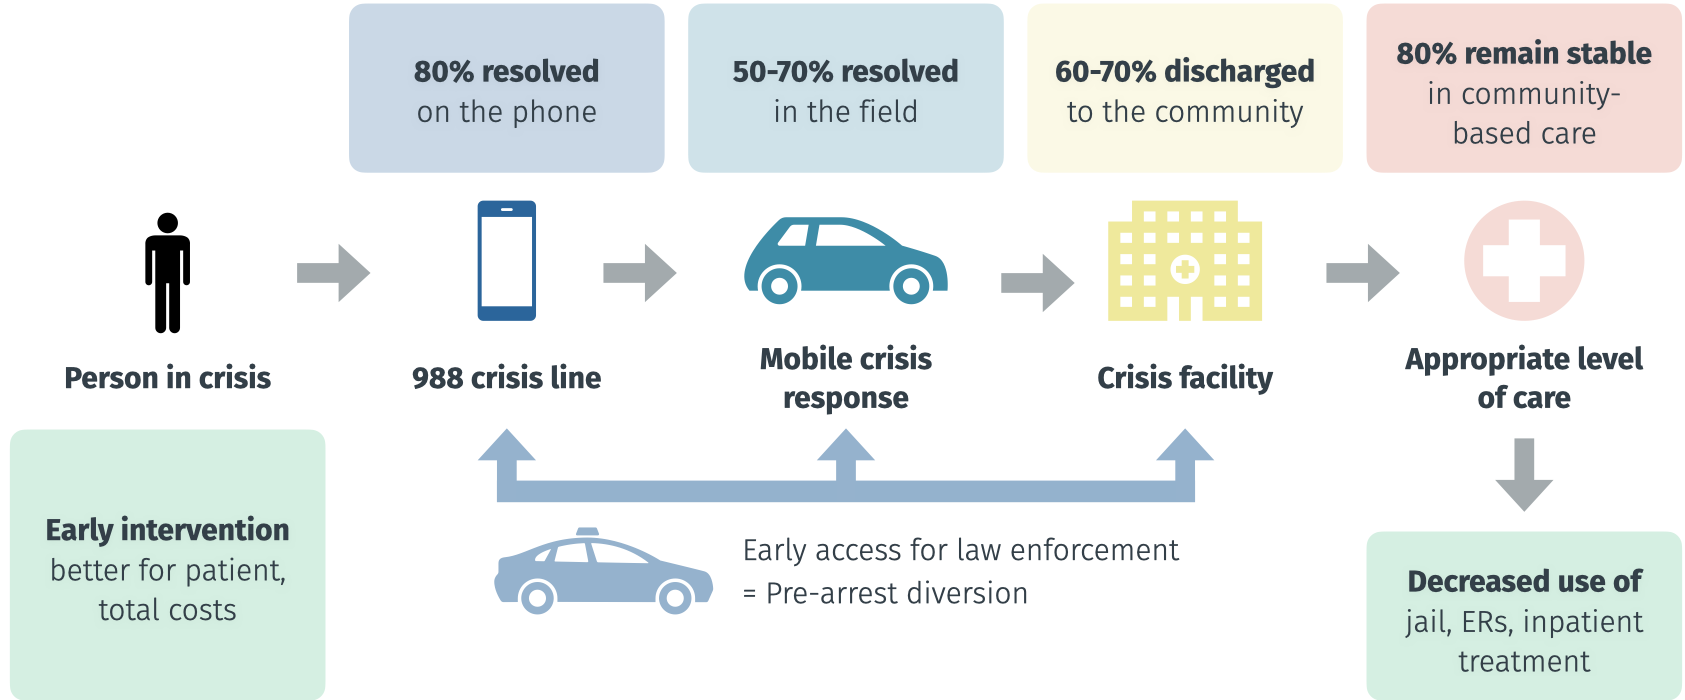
80% resolved on the phone

50-70% resolved in the field

60-70% discharged to the community

80% remain stable in community-based care

Person in crisis

988 crisis line

Mobile crisis response

Crisis facility

Appropriate level of care

Early intervention better for patient, total costs

Early access for law enforcement = Pre-arrest diversion

Decreased use of jail, ERs, inpatient treatment